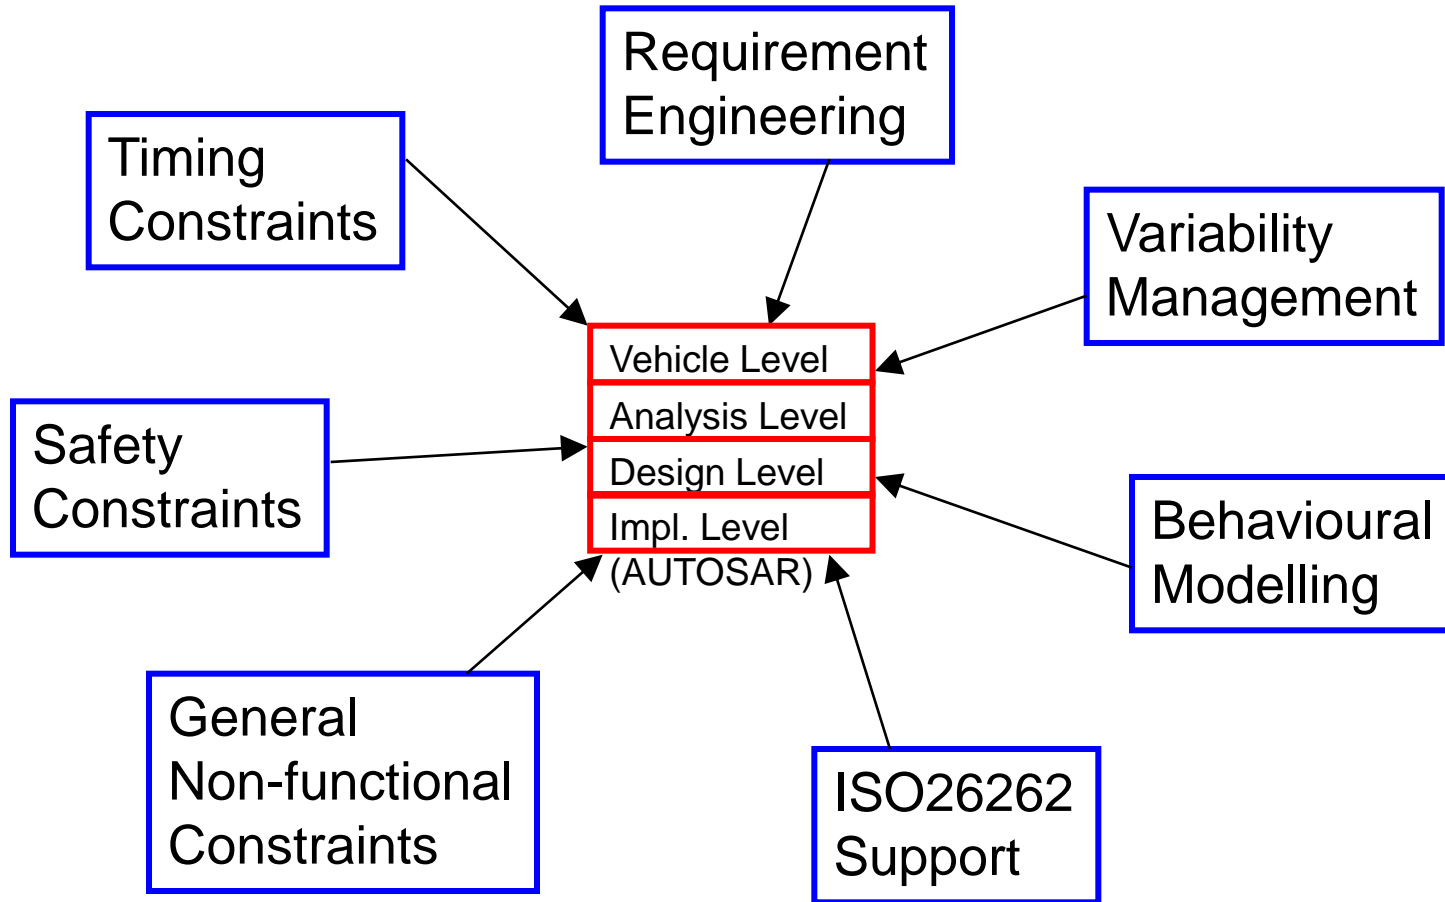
Requirement Engineering

Timing Constraints

Variability Management

Vehicle Level
Analysis Level
Design Level
Impl. Level (AUTOSAR)

Safety Constraints

Behavioural Modelling

General Non-functional Constraints

ISO26262 Support